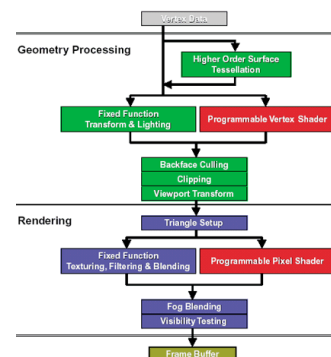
Vertex Data

Geometry Processing

Higher Order Surface Tessellation

Fixed Function Transform & Lighting

Programmable Vertex Shader

Backface Culling

Clipping

Viewport Transform

Rendering

Triangle Setup

Fixed Function Texturing, Filtering & Blending

Programmable Pixel Shader

Fog Blending

Visibility Testing

Frame Buffer